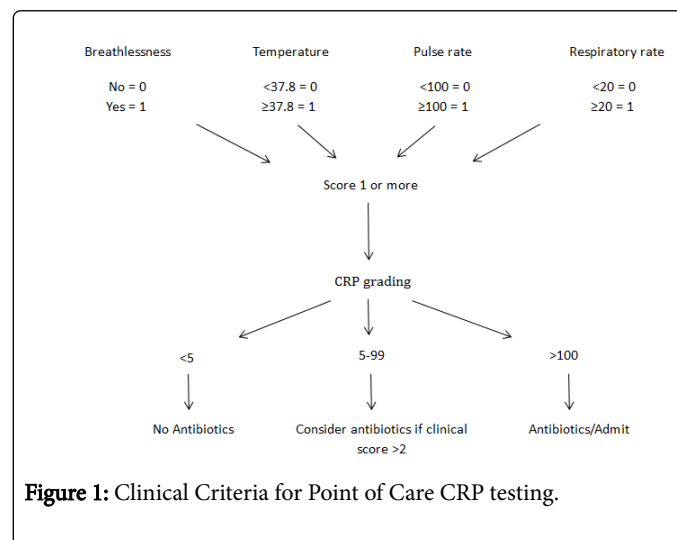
Breathlessness
No = 0
Yes = 1

Temperature
<37.8 = 0
≥37.8 = 1

Pulse rate
<100 = 0
≥100 = 1

Respiratory rate
<20 = 0
≥20 = 1

Score 1 or more

CRP grading

<5
No Antibiotics

5-99
Consider antibiotics if clinical score >2

>100
Antibiotics/Admit

Figure 1: Clinical Criteria for Point of Care CRP testing.